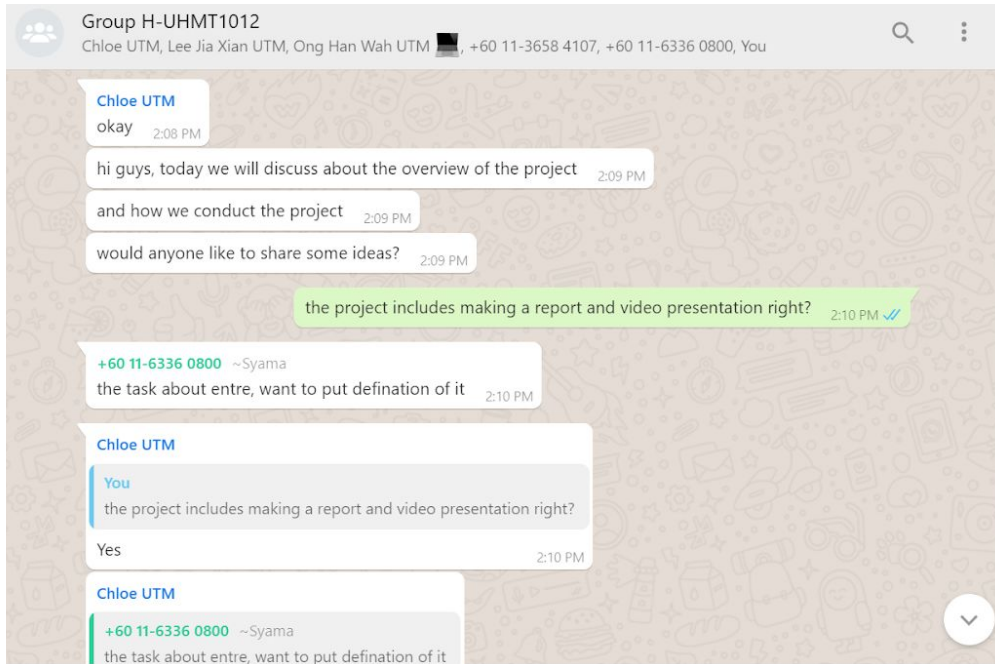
Group H-UHMT1012
Chloe UTM, Lee Jia Xian UTM, Ong Han Wah UTM, +60 11-3658 4107, +60 11-6336 0800, You

Chloe UTM
okay 2:08 PM

hi guys, today we will discuss about the overview of the project 2:09 PM

and how we conduct the project 2:09 PM

would anyone like to share some ideas? 2:09 PM

the project includes making a report and video presentation right? 2:10 PM

+60 11-6336 0800 ~Syama
the task about entre, want to put defination of it 2:10 PM

Chloe UTM
You
the project includes making a report and video presentation right?
Yes 2:10 PM

Chloe UTM
+60 11-6336 0800 ~Syama
the task about entre, want to put defination of it